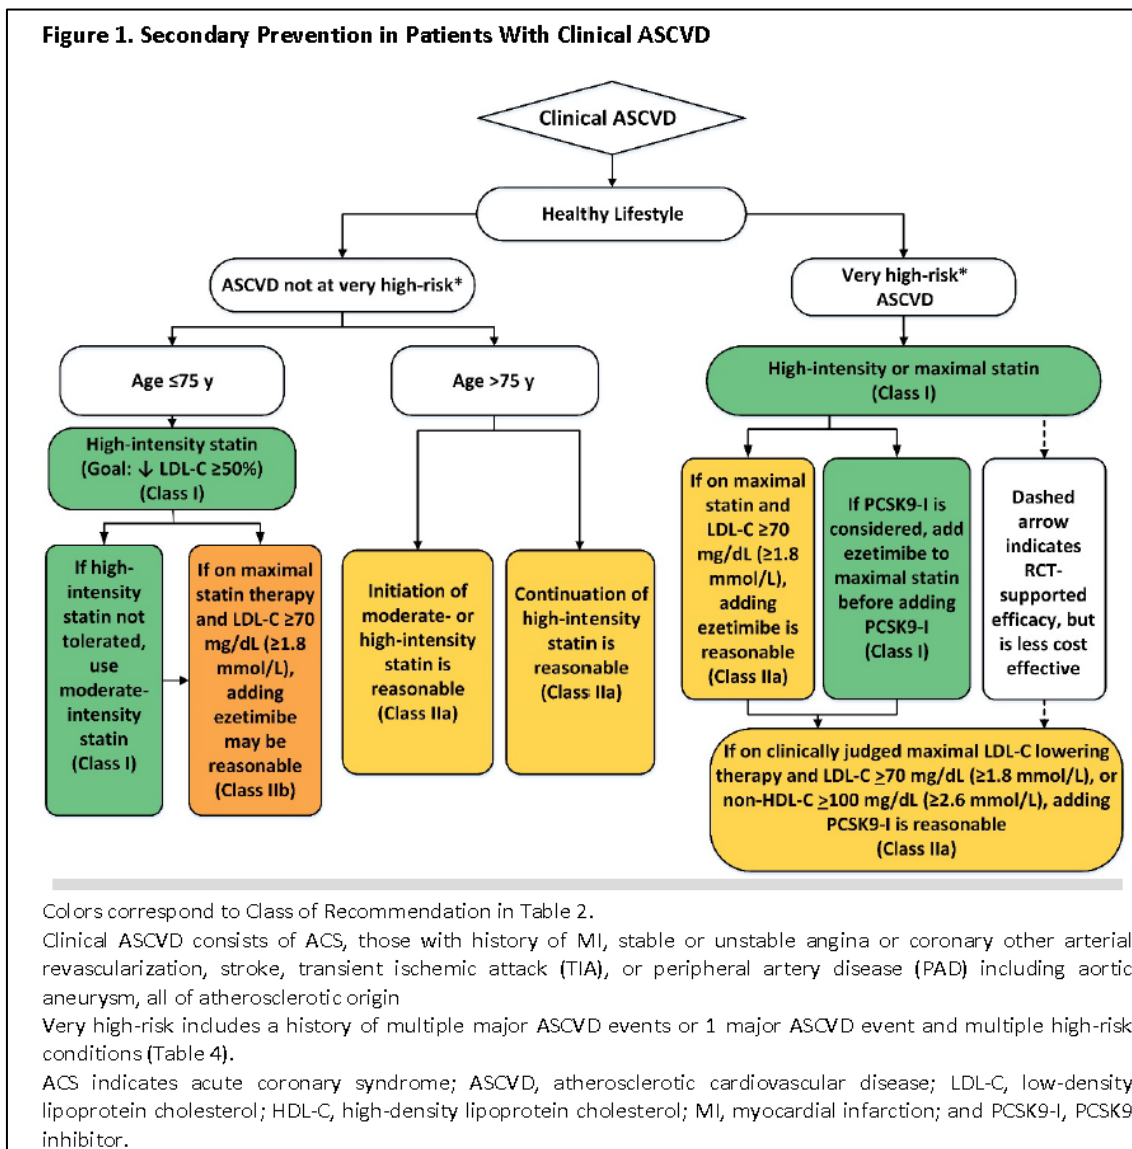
Figure 1. Secondary Prevention in Patients With Clinical ASCVD

Clinical ASCVD

Healthy Lifestyle

ASCVD not at very high-risk*

Very high-risk* ASCVD

Age ≤75 y

Age >75 y

High-intensity or maximal statin (Class I)

High-intensity statin (Goal: ↓ LDL-C ≥50%) (Class I)

If high-intensity statin not tolerated, use moderate-intensity statin (Class I)

If on maximal statin therapy and LDL-C ≥70 mg/dL (≥1.8 mmol/L), adding ezetimibe may be reasonable (Class IIb)

Initiation of moderate- or high-intensity statin is reasonable (Class IIa)

Continuation of high-intensity statin is reasonable (Class IIa)

If on maximal statin and LDL-C ≥70 mg/dL (≥1.8 mmol/L), adding ezetimibe is reasonable (Class IIa)

If PCSK9-I is considered, add ezetimibe to maximal statin before adding PCSK9-I (Class I)

Dashed arrow indicates RCT-supported efficacy, but is less cost effective

If on clinically judged maximal LDL-C lowering therapy and LDL-C ≥70 mg/dL (≥1.8 mmol/L), or non-HDL-C ≥100 mg/dL (≥2.6 mmol/L), adding PCSK9-I is reasonable (Class IIa)

Colors correspond to Class of Recommendation in Table 2.

Clinical ASCVD consists of ACS, those with history of MI, stable or unstable angina or coronary other arterial revascularization, stroke, transient ischemic attack (TIA), or peripheral artery disease (PAD) including aortic aneurysm, all of atherosclerotic origin

Very high-risk includes a history of multiple major ASCVD events or 1 major ASCVD event and multiple high-risk conditions (Table 4).

ACS indicates acute coronary syndrome; ASCVD, atherosclerotic cardiovascular disease; LDL-C, low-density lipoprotein cholesterol; HDL-C, high-density lipoprotein cholesterol; MI, myocardial infarction; and PCSK9-I, PCSK9 inhibitor.